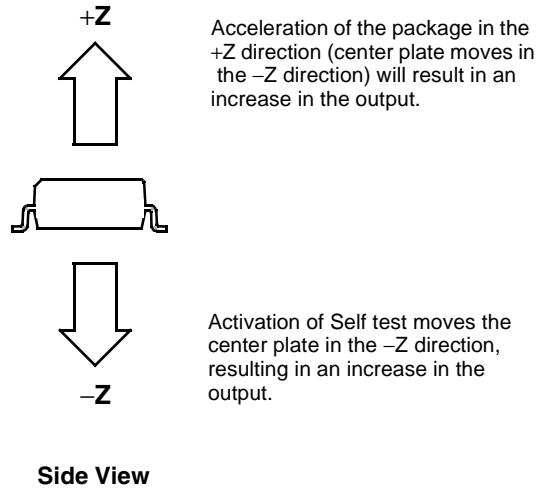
+Z

Acceleration of the package in the +Z direction (center plate moves in the −Z direction) will result in an increase in the output.

Activation of Self test moves the center plate in the −Z direction, resulting in an increase in the output.

−Z

Side View